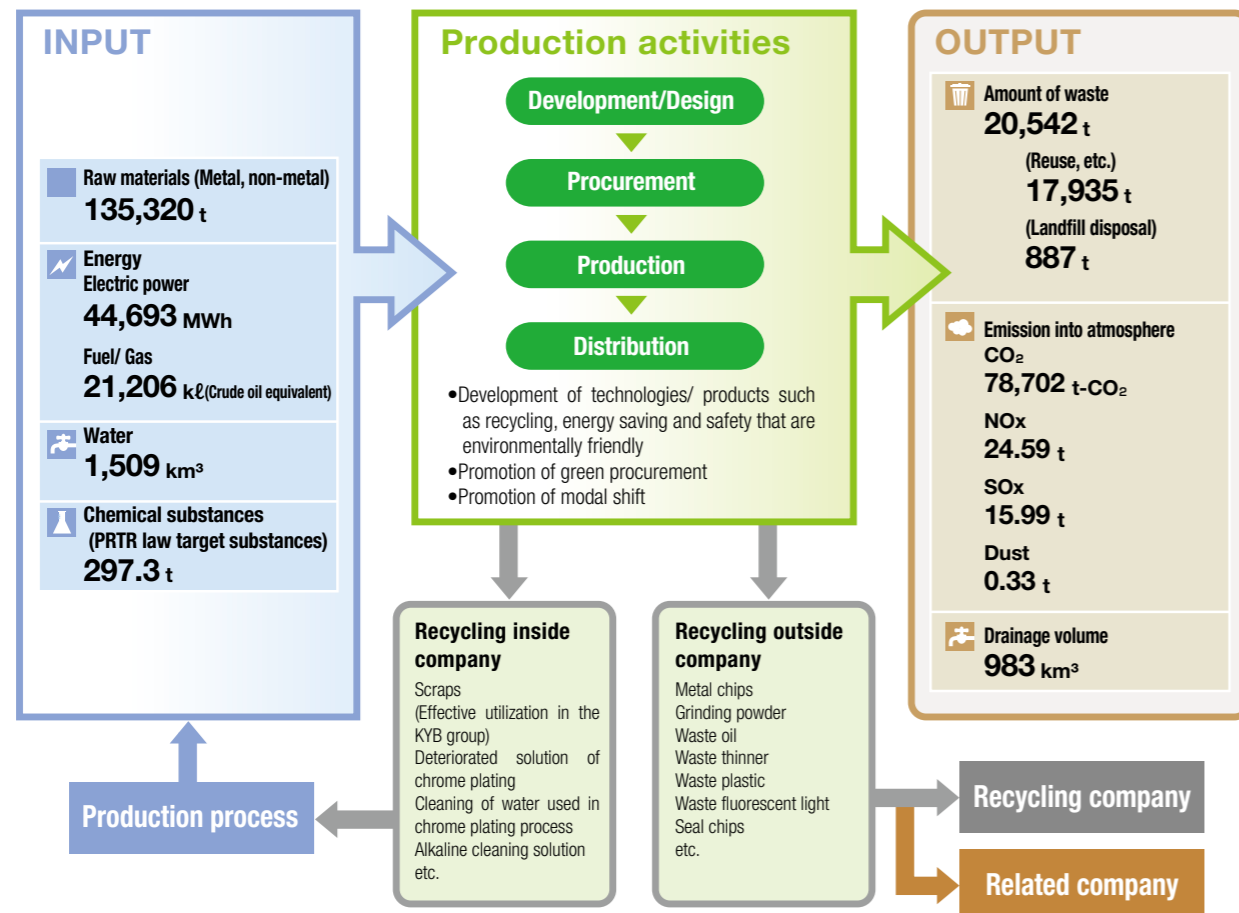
INPUT

Raw materials (Metal, non-metal)
135,320 t

Energy
Electric power
44,693 MWh

Fuel/ Gas
21,206 kℓ(Crude oil equivalent)

Water
1,509 km³

Chemical substances
(PRTR law target substances)
297.3 t

Production activities

Development/Design

Procurement

Production

Distribution

•Development of technologies/ products such as recycling, energy saving and safety that are environmentally friendly
•Promotion of green procurement
•Promotion of modal shift

OUTPUT

Amount of waste
20,542 t
(Reuse, etc.)
17,935 t
(Landfill disposal)
887 t

Emission into atmosphere
$CO_2$
78,702 t-$CO_2$
NOx
24.59 t
SOx
15.99 t
Dust
0.33 t

Drainage volume
983 km³

Recycling inside company
Scraps
(Effective utilization in the KYB group)
Deteriorated solution of chrome plating
Cleaning of water used in chrome plating process
Alkaline cleaning solution
etc.

Recycling outside company
Metal chips
Grinding powder
Waste oil
Waste thinner
Waste plastic
Waste fluorescent light
Seal chips
etc.

Production process

Recycling company

Related company